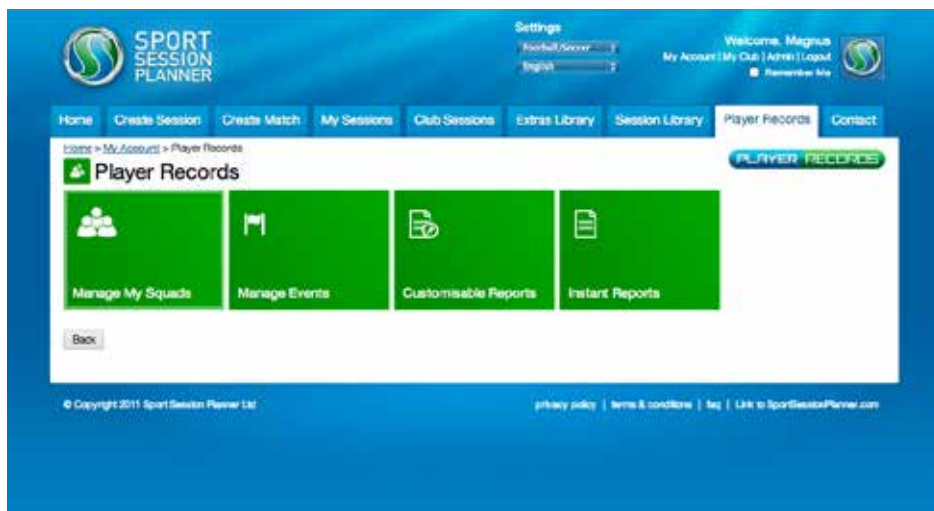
SPORT SESSION PLANNER

Settings

Football/Soccer

English

Welcome, Magnus

My Account | My Club | Admin | Logout

Remember Me

Home | Create Session | Create Match | My Sessions | Club Sessions | Extras Library | Session Library | Player Records | Contact

Home > My Account > Player Records

PLAYER RECORDS

Player Records

Manage My Squads

Manage Events

Customisable Reports

Instant Reports

Back

© Copyright 2011 Sport Session Planner Ltd

privacy policy | terms & conditions | faq | Link to SportSessionPlanner.com